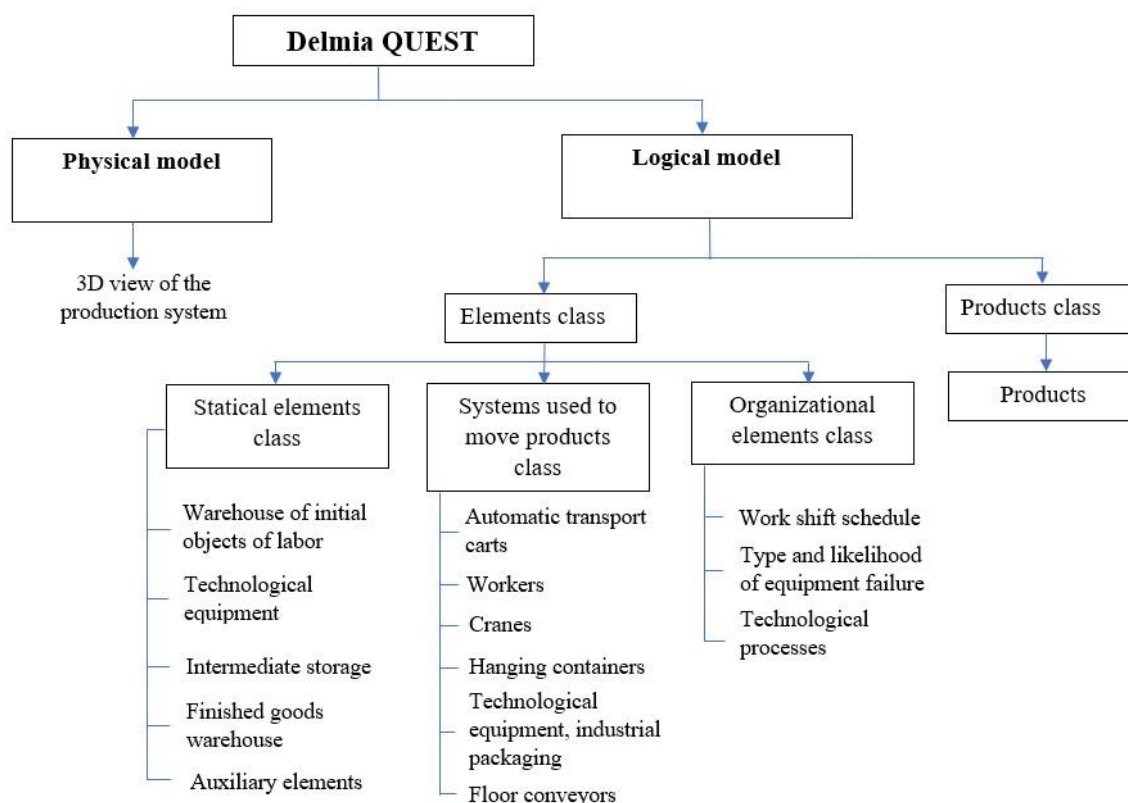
Delmia QUEST

Physical model

3D view of the production system

Logical model

Elements class

Products class

Products

Statical elements class

Warehouse of initial objects of labor

Technological equipment

Intermediate storage

Finished goods warehouse

Auxiliary elements

Systems used to move products class

Automatic transport carts

Workers

Cranes

Hanging containers

Technological equipment, industrial packaging

Floor conveyors

Organizational elements class

Work shift schedule

Type and likelihood of equipment failure

Technological processes